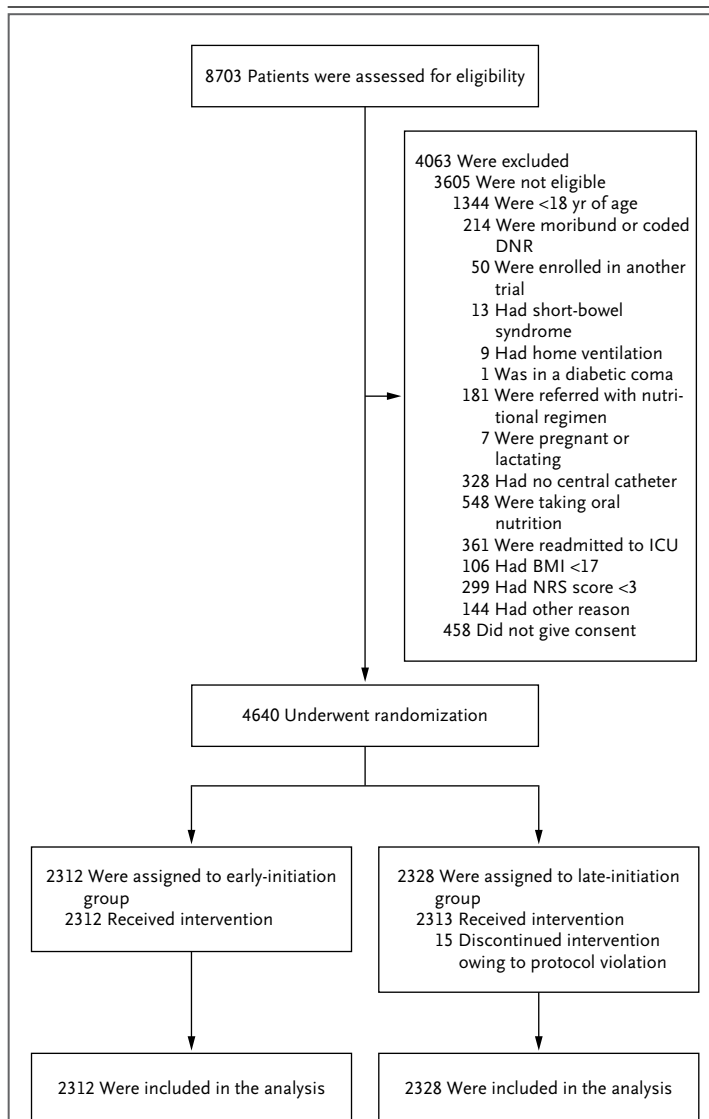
8703 Patients were assessed for eligibility

4063 Were excluded
3605 Were not eligible
1344 Were <18 yr of age
214 Were moribund or coded DNR
50 Were enrolled in another trial
13 Had short-bowel syndrome
9 Had home ventilation
1 Was in a diabetic coma
181 Were referred with nutritional regimen
7 Were pregnant or lactating
328 Had no central catheter
548 Were taking oral nutrition
361 Were readmitted to ICU
106 Had BMI <17
299 Had NRS score <3
144 Had other reason
458 Did not give consent

4640 Underwent randomization

2312 Were assigned to early-initiation group
2312 Received intervention

2328 Were assigned to late-initiation group
2313 Received intervention
15 Discontinued intervention owing to protocol violation

2312 Were included in the analysis

2328 Were included in the analysis